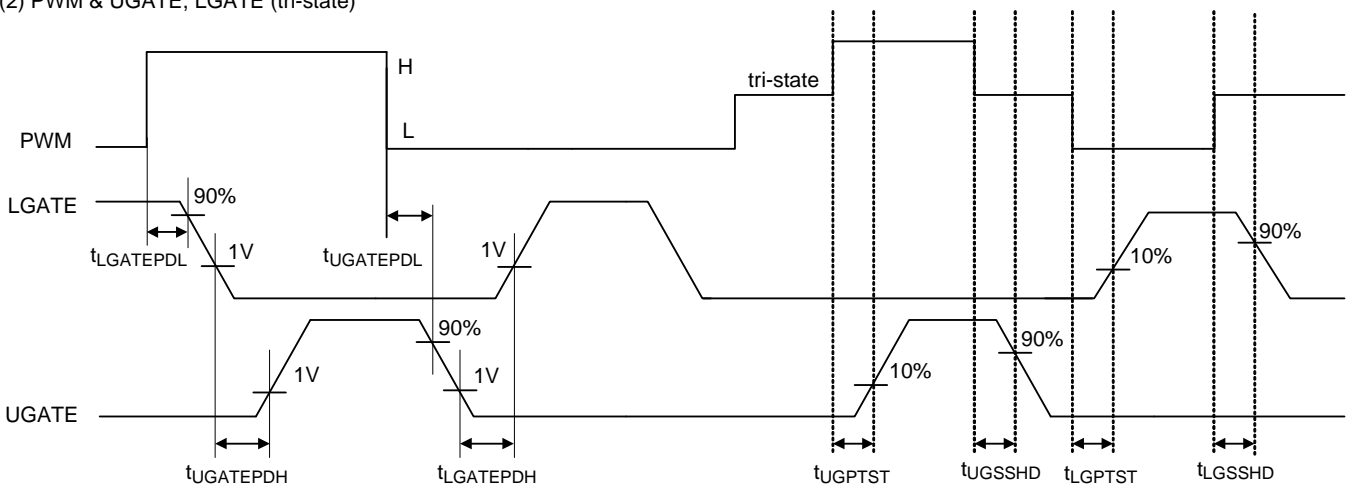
(2) PWM & UGATE, LGATE (tri-state)

H

tri-state

L

PWM

LGATE

90%

$t_{LGATEPDL}$

1V

$t_{UGATEPDL}$

1V

90%

10%

90%

90%

1V

1V

10%

UGATE

$t_{UGATEPDH}$

$t_{LGATEPDH}$

$t_{UGPTST}$

$t_{UGSSHD}$

$t_{LGPTST}$

$t_{LGSSHD}$